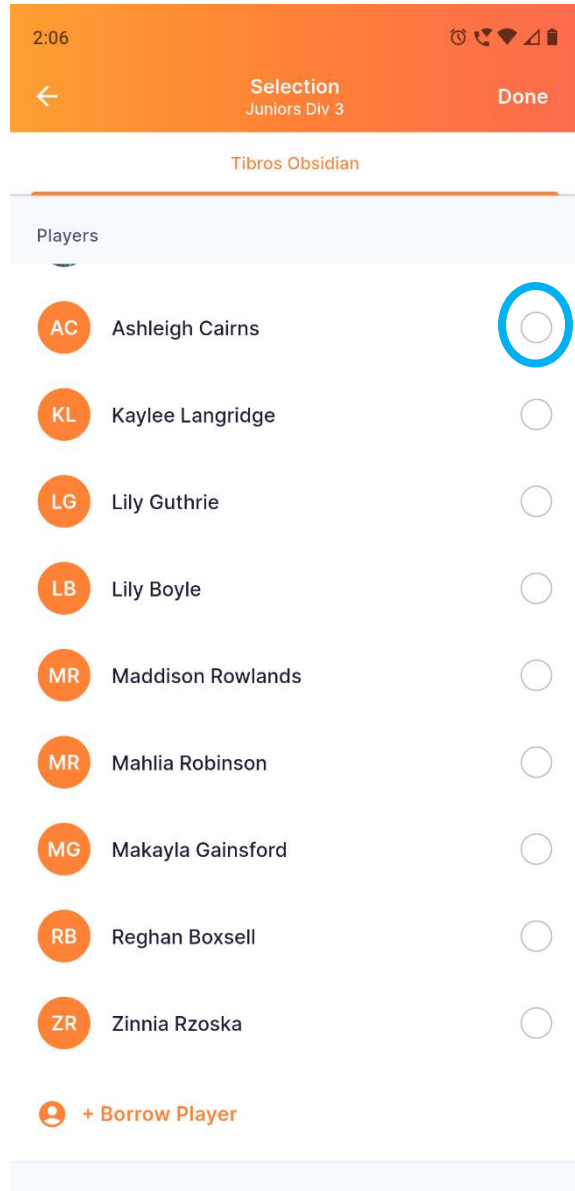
2:06

Selection
Juniors Div 3

Done

Tibros Obsidian

Players

AC Ashleigh Cairns

KL Kaylee Langridge

LG Lily Guthrie

LB Lily Boyle

MR Maddison Rowlands

MR Mahlia Robinson

MG Makayla Gainsford

RB Reghan Boxsell

ZR Zinnia Rzoska

+ Borrow Player